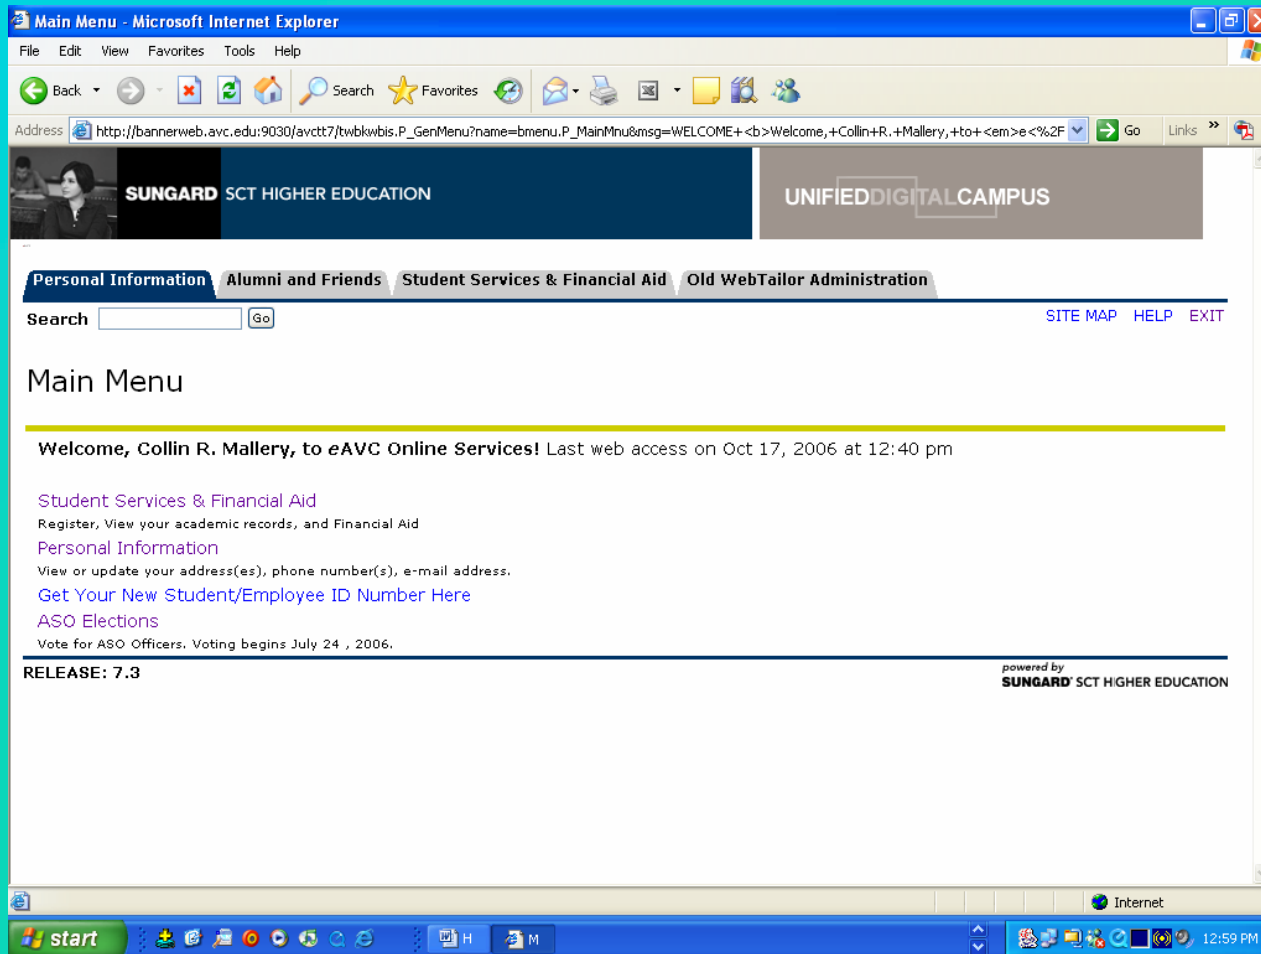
Main Menu - Microsoft Internet Explorer

File Edit View Favorites Tools Help

Back Search Favorites

Address http://bannerweb.avc.edu:9030/avctt7/twbkwbis.P_GenMenu?name=bmenu.P_MainMnu&msg=WELCOME+<b>Welcome,+Collin+R.+Mallery,+to+<em>e<%2F Go Links »

SUNGARD SCT HIGHER EDUCATION

UNIFIEDDIGITALCAMPUS

Personal Information | Alumni and Friends | Student Services & Financial Aid | Old WebTailor Administration

Search Go

SITE MAP HELP EXIT

Main Menu

**Welcome, Collin R. Mallery, to *e*AVC Online Services!** Last web access on Oct 17, 2006 at 12:40 pm

Student Services & Financial Aid
Register, View your academic records, and Financial Aid

Personal Information
View or update your address(es), phone number(s), e-mail address.

Get Your New Student/Employee ID Number Here

ASO Elections
Vote for ASO Officers. Voting begins July 24 , 2006.

RELEASE: 7.3

powered by SUNGARD SCT HIGHER EDUCATION

Internet

start H M 12:59 PM